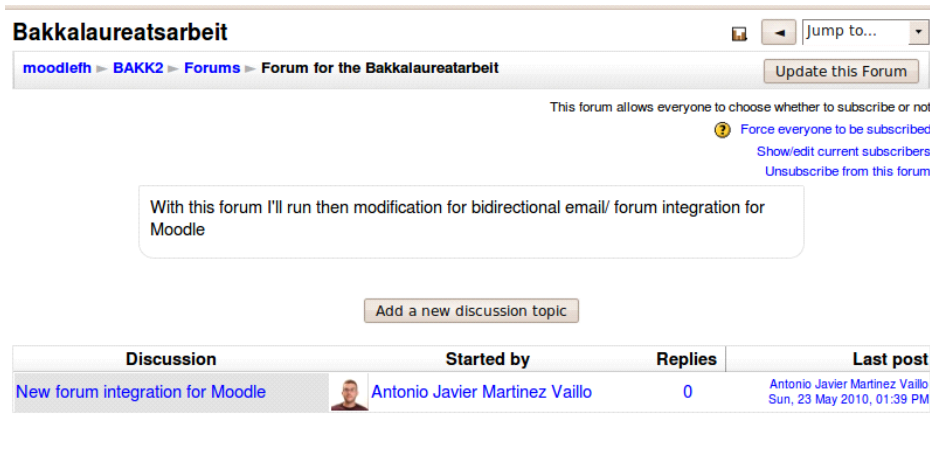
Bakkalaureatsarbeit

◄ Jump to...

moodlefh ► BAKK2 ► Forums ► Forum for the Bakkalaureatarbeit

Update this Forum

This forum allows everyone to choose whether to subscribe or not

Force everyone to be subscribed

Show/edit current subscribers

Unsubscribe from this forum

With this forum I'll run then modification for bidirectional email/ forum integration for Moodle

Add a new discussion topic

| Discussion | Started by | Replies | Last post |
|---|---|---|---|
| New forum integration for Moodle | Antonio Javier Martinez Vaillo | 0 | Antonio Javier Martinez Vaillo Sun, 23 May 2010, 01:39 PM |